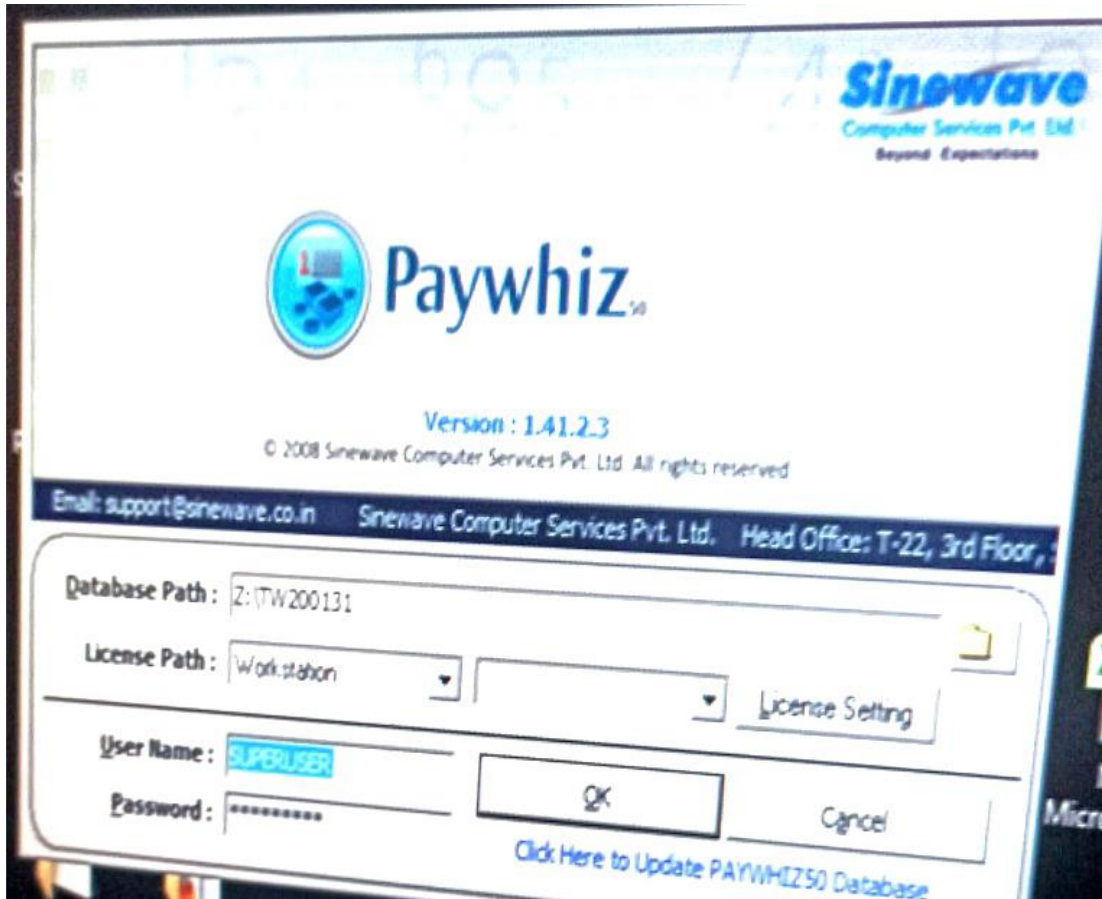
Sinewave
Computer Services Pvt. Ltd.
Beyond Expectations

Paywhiz50

Version : 1.41.2.3
© 2008 Sinewave Computer Services Pvt. Ltd. All rights reserved

Email: support@sinewave.co.in Sinewave Computer Services Pvt. Ltd. Head Office: T-22, 3rd Floor, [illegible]

Database Path : Z:\TW200131
License Path : Workstation
License Setting
User Name : SUPERUSER
Password : *********
OK
Cancel
Click Here to Update PAYWHIZ50 Database

Micr